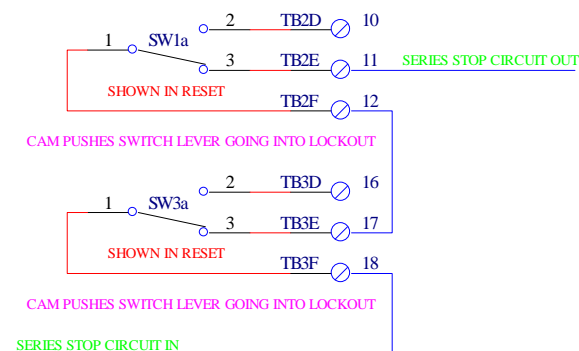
1 SW1a 2 TB2D 10
3 TB2E 11 SERIES STOP CIRCUIT OUT
SHOWN IN RESET
TB2F 12
CAM PUSHES SWITCH LEVER GOING INTO LOCKOUT

1 SW3a 2 TB3D 16
3 TB3E 17
SHOWN IN RESET
TB3F 18
CAM PUSHES SWITCH LEVER GOING INTO LOCKOUT
SERIES STOP CIRCUIT IN